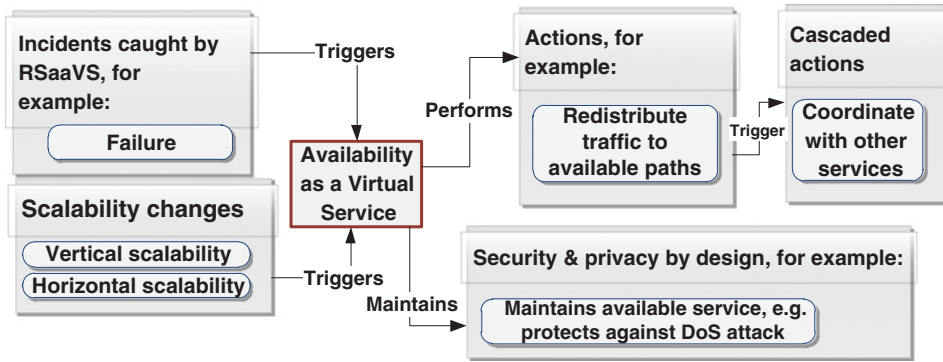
Incidents caught by RSaaVS, for example:

Failure

Triggers

Availability as a Virtual Service

Performs

Actions, for example:

Redistribute traffic to available paths

Trigger

Cascaded actions

Coordinate with other services

Scalability changes

Vertical scalability

Horizontal scalability

Triggers

Maintains

Security & privacy by design, for example:

Maintains available service, e.g. protects against DoS attack